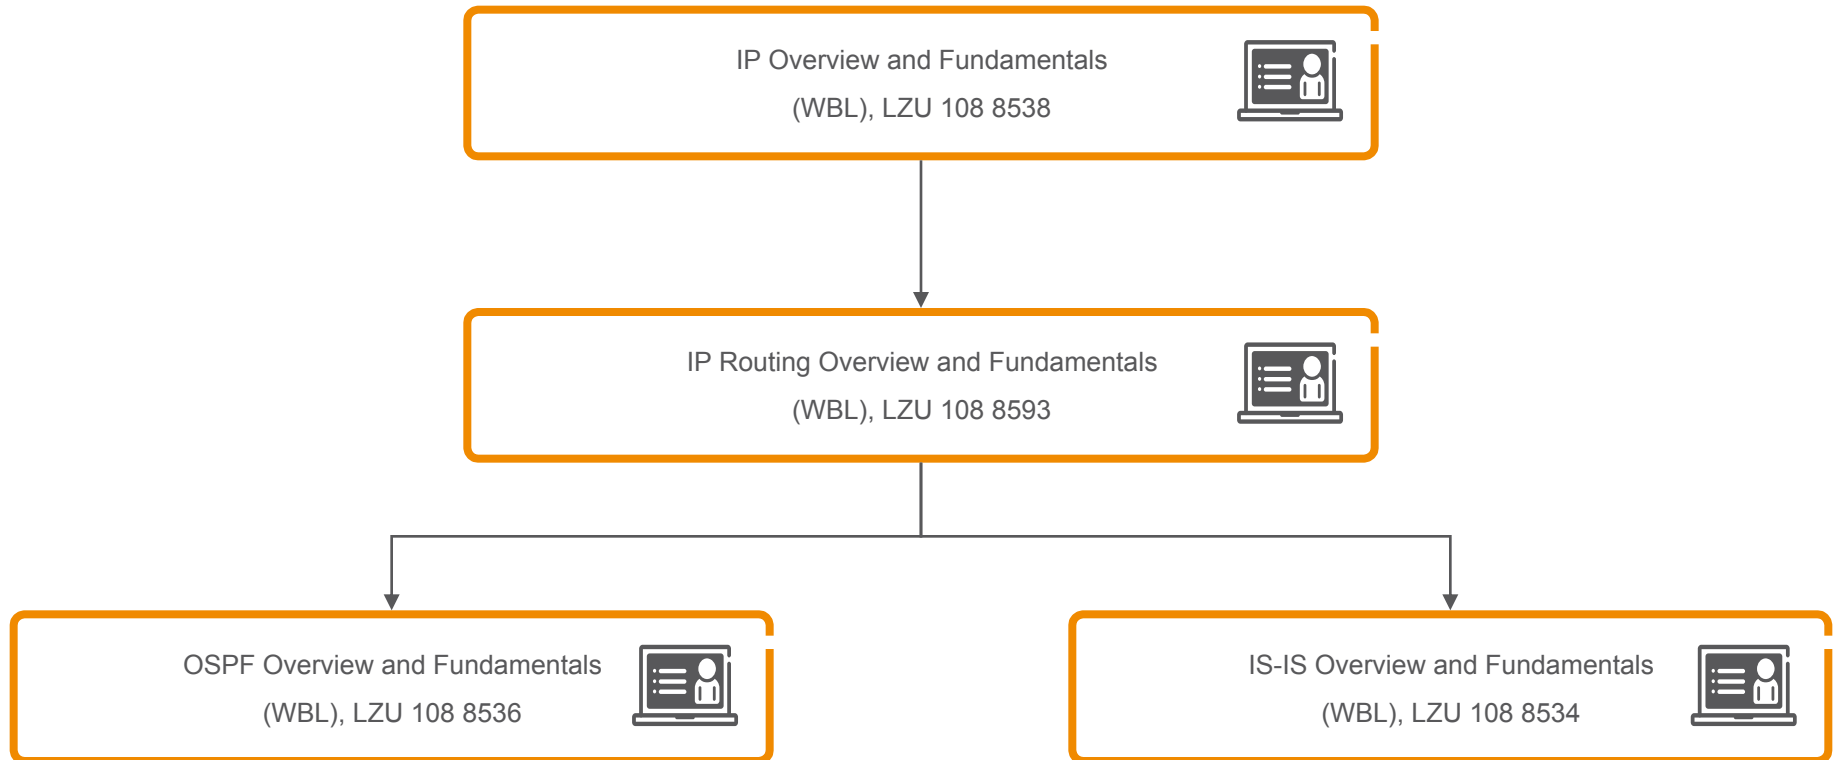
IP Overview and Fundamentals
(WBL), LZU 108 8538

IP Routing Overview and Fundamentals
(WBL), LZU 108 8593

OSPF Overview and Fundamentals
(WBL), LZU 108 8536

IS-IS Overview and Fundamentals
(WBL), LZU 108 8534